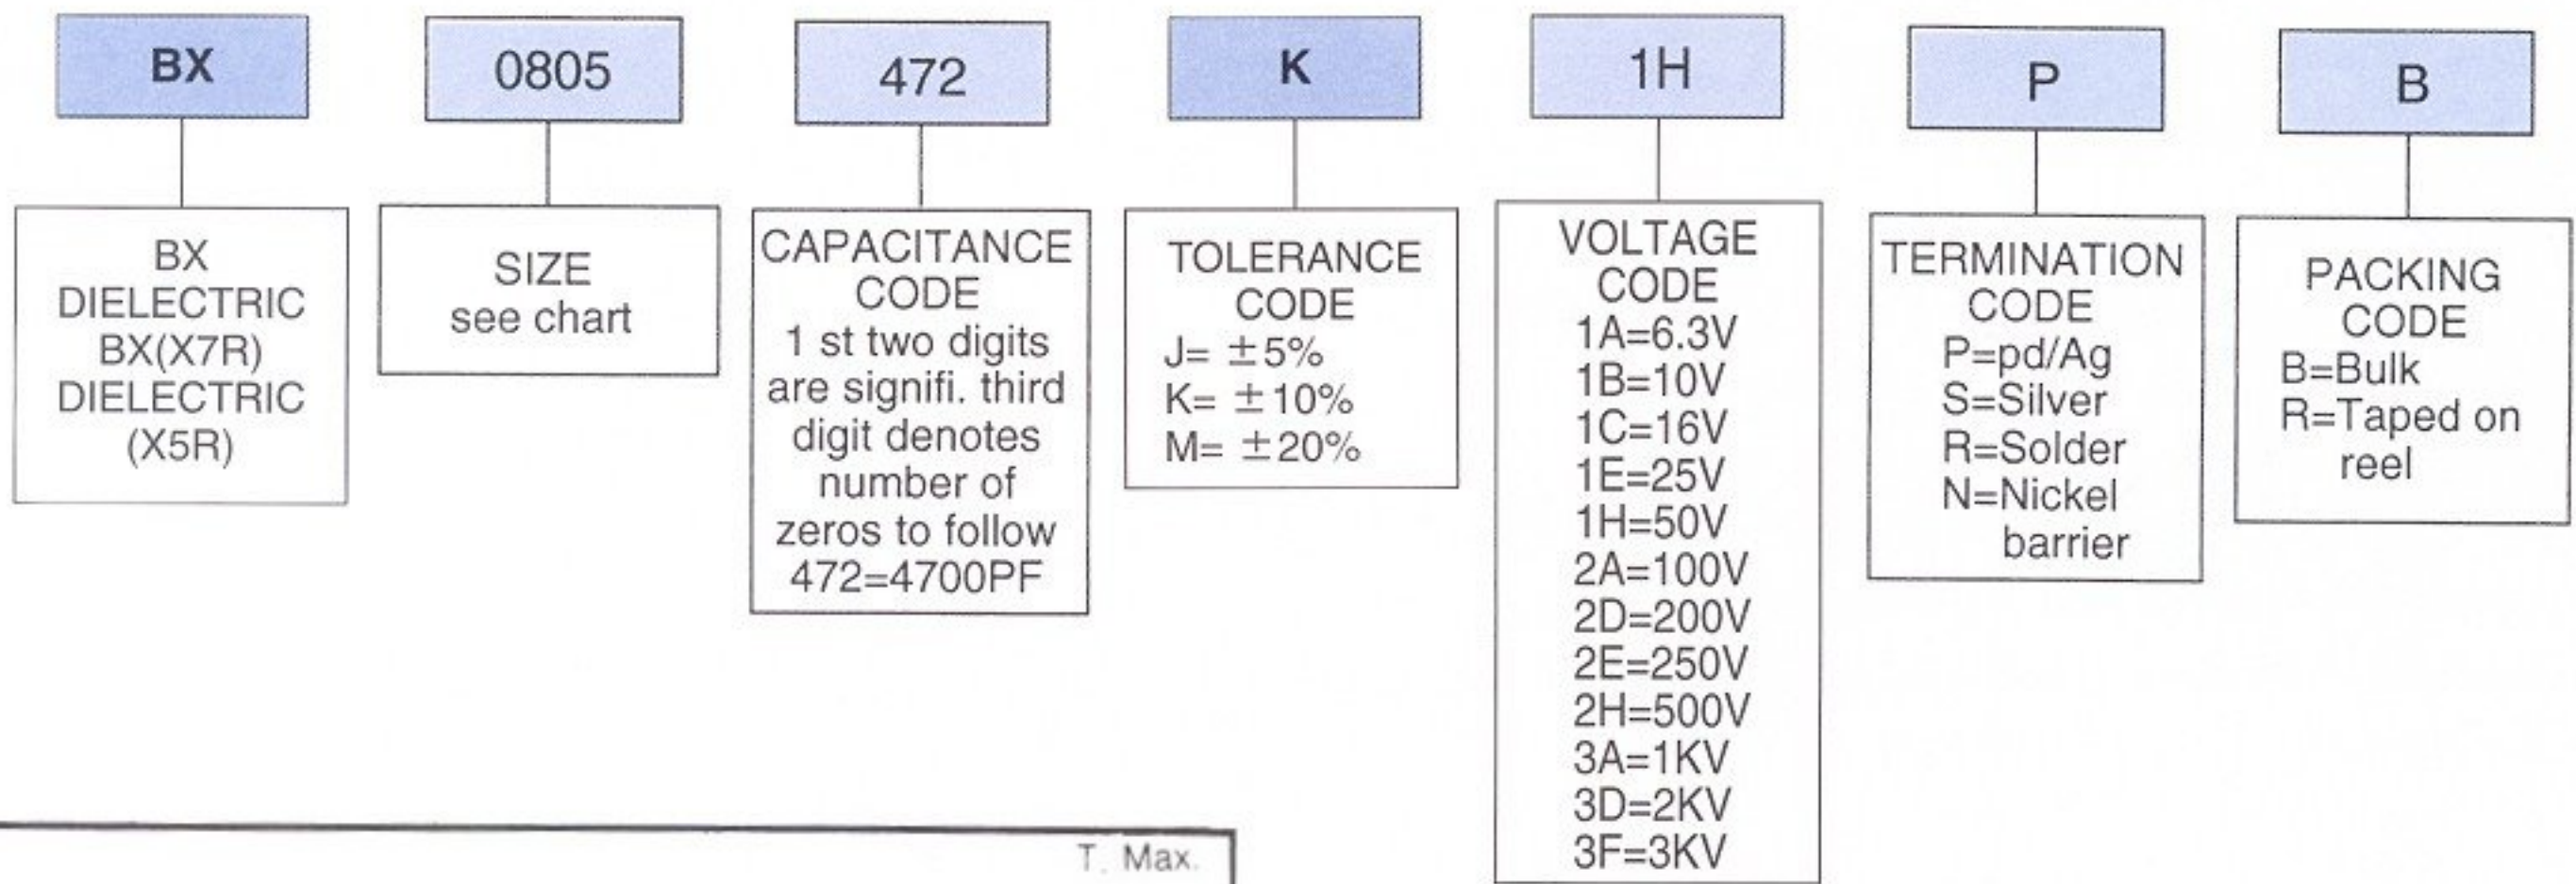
BX 0805 472 K 1H P B

BX DIELECTRIC BX(X7R) DIELECTRIC (X5R)

SIZE see chart

CAPACITANCE CODE 1 st two digits are signifi. third digit denotes number of zeros to follow 472=4700PF

TOLERANCE CODE
J= $\pm$5%
K= $\pm$10%
M= $\pm$20%

VOLTAGE CODE
1A=6.3V
1B=10V
1C=16V
1E=25V
1H=50V
2A=100V
2D=200V
2E=250V
2H=500V
3A=1KV
3D=2KV
3F=3KV

TERMINATION CODE
P=pd/Ag
S=Silver
R=Solder
N=Nickel barrier

PACKING CODE
B=Bulk
R=Taped on reel

T. Max.